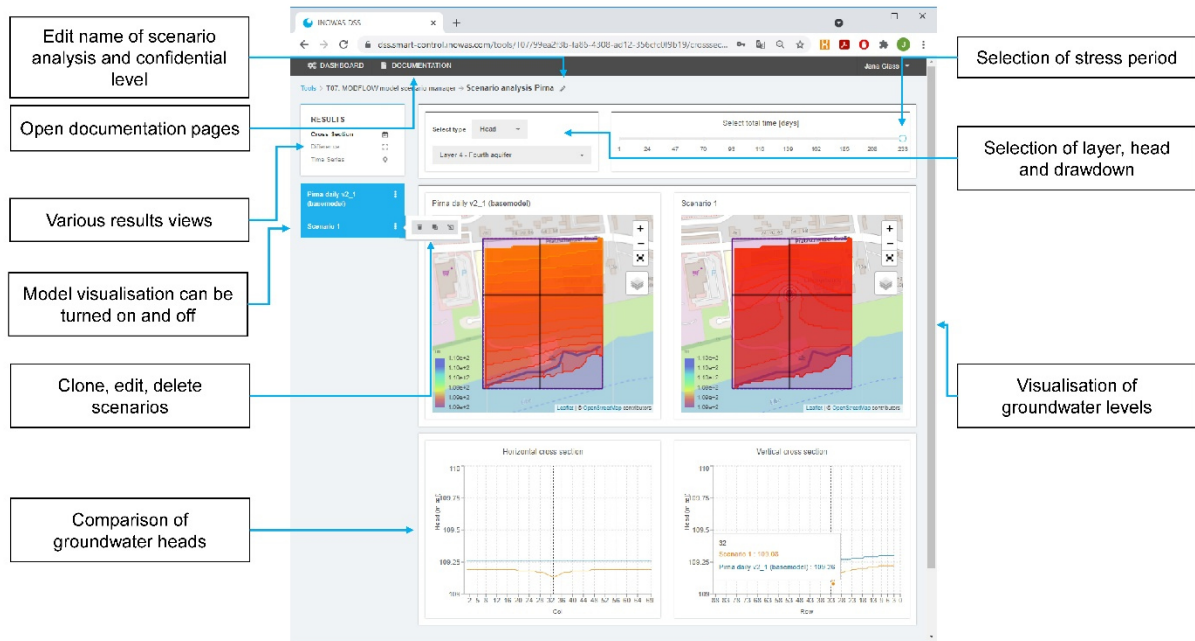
Edit name of scenario analysis and confidential level

Open documentation pages

Various results views

Model visualisation can be turned on and off

Clone, edit, delete scenarios

Comparison of groundwater heads

Selection of stress period

Selection of layer, head and drawdown

Visualisation of groundwater levels

INOWAS DSS

dss.smart-control.inowas.com/tools/t07/99ea2f3b-fa65-4308-ad12-356cfc0f9b19/crosssec...

DASHBOARD DOCUMENTATION Jana Glass

Tools > T07. MODFLOW model scenario manager > Scenario analysis Pirna

RESULTS
Cross Section
Difference
Time Series

Pirna daily v2_1 (basemodel)

Scenario 1

Select type Head

Layer 4 - Fourth aquifer

Select total time [days]

1 24 47 70 93 116 139 162 185 208 233

Pirna daily v2_1 (basemodel)

Scenario 1

Leaflet | © OpenStreetMap contributors

Horizontal cross section

Vertical cross section

110
109.75
109.5
109.25
109

Head [m asl]

Col

Row

32
Scenario 1 : 109.08
Pirna daily v2_1 (basemodel) : 109.20